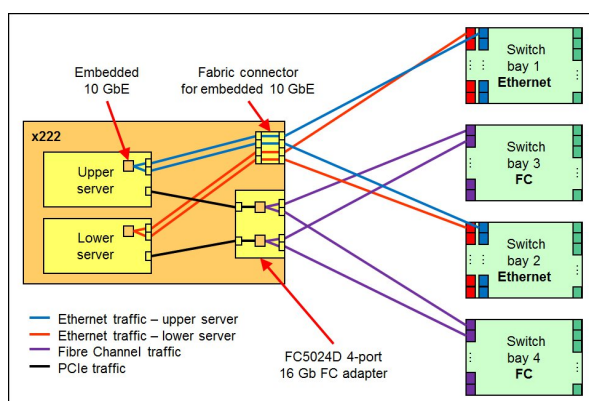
Embedded
10 GbE

Fabric connector
for embedded 10 GbE

x222

Upper
server

Lower
server

Switch
bay 1
Ethernet

Switch
bay 3
FC

Switch
bay 2
Ethernet

Switch
bay 4
FC

Ethernet traffic – upper server
Ethernet traffic – lower server
Fibre Channel traffic
PCIe traffic

FC5024D 4-port
16 Gb FC adapter